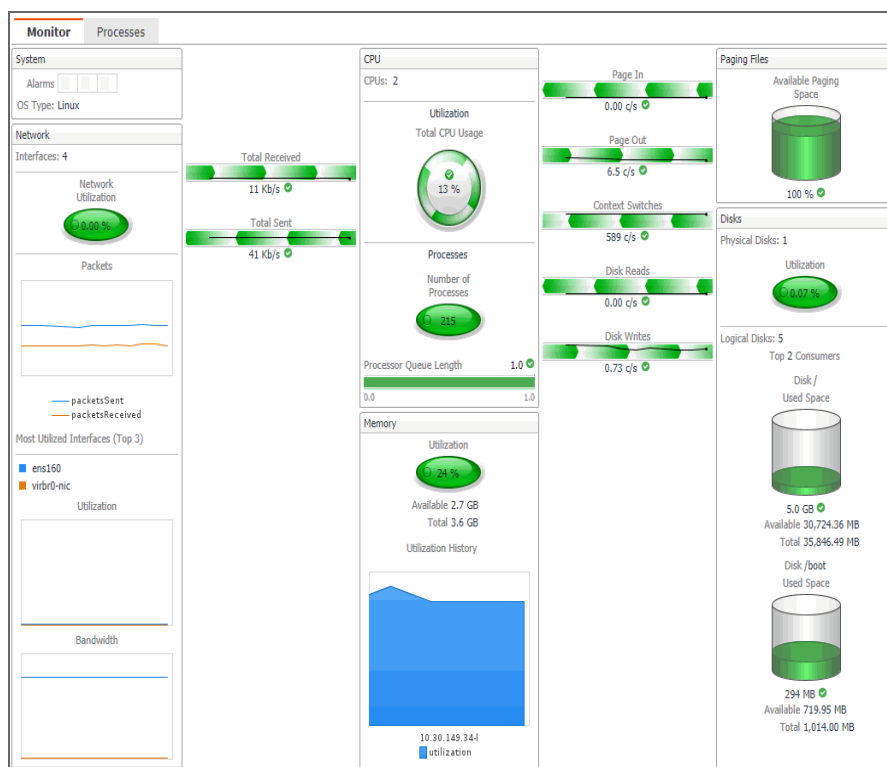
Monitor Processes

System
Alarms
OS Type: Linux

Network
Interfaces: 4
Network Utilization
0.00 %
Packets
packetsSent
packetsReceived
Most Utilized Interfaces (Top 3)
ens160
virbr0-nic
Utilization
Bandwidth

Total Received
11 Kb/s
Total Sent
41 Kb/s

CPU
CPUs: 2
Utilization
Total CPU Usage
13 %
Processes
Number of Processes
215
Processor Queue Length 1.0
0.0 1.0

Memory
Utilization
24 %
Available 2.7 GB
Total 3.6 GB
Utilization History
10.30.149.34-l
utilization

Page In
0.00 c/s
Page Out
6.5 c/s
Context Switches
589 c/s
Disk Reads
0.00 c/s
Disk Writes
0.73 c/s

Paging Files
Available Paging Space
100 %

Disks
Physical Disks: 1
Utilization
0.07 %
Logical Disks: 5
Top 2 Consumers
Disk /
Used Space
5.0 GB
Available 30,724.36 MB
Total 35,846.49 MB
Disk /boot
Used Space
294 MB
Available 719.95 MB
Total 1,014.00 MB